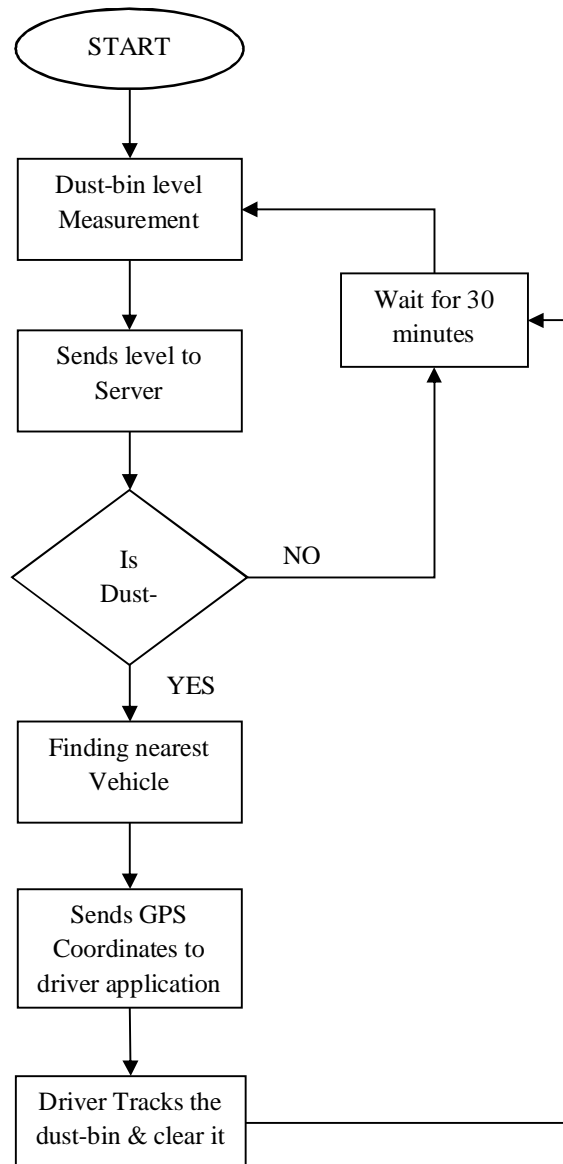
START

Dust-bin level Measurement

Sends level to Server

Wait for 30 minutes

Is Dust-

NO

YES

Finding nearest Vehicle

Sends GPS Coordinates to driver application

Driver Tracks the dust-bin & clear it